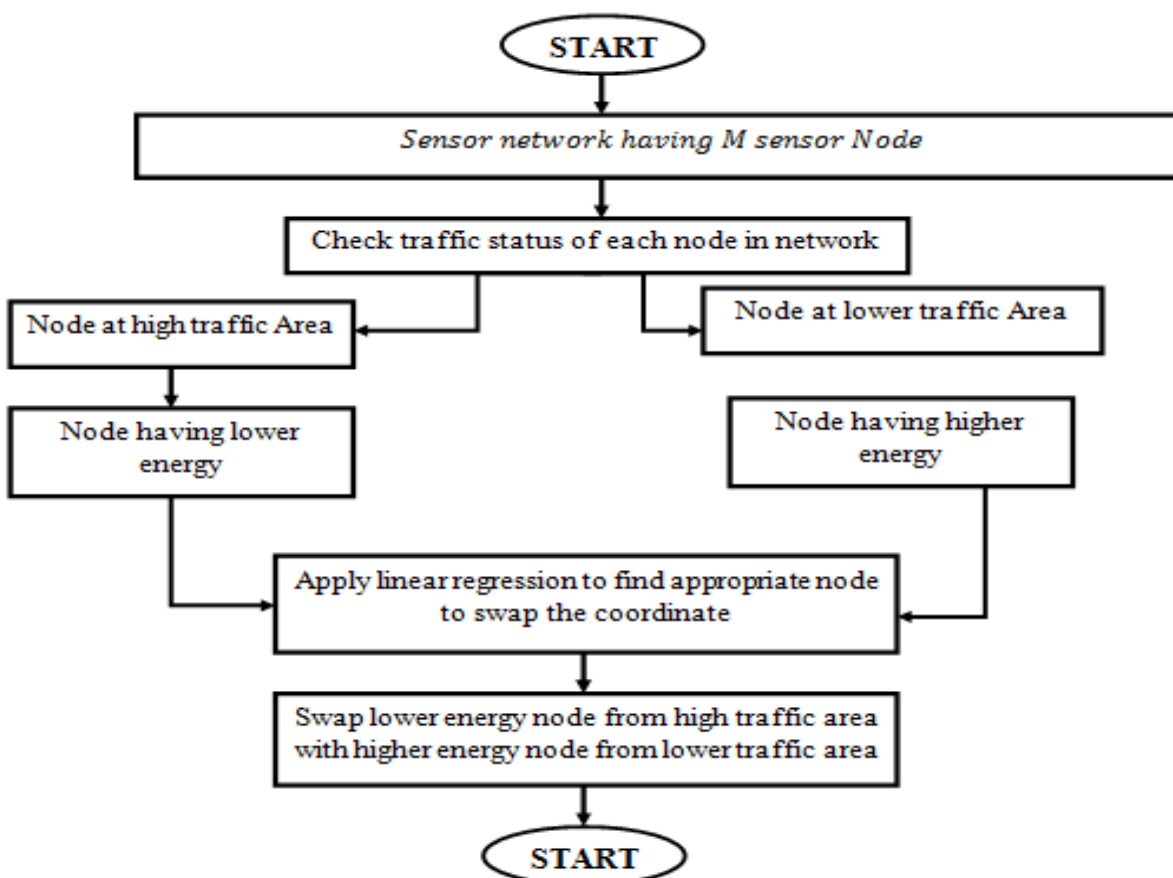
START

Sensor network having M sensor Node

Check traffic status of each node in network

Node at high traffic Area

Node at lower traffic Area

Node having lower energy

Node having higher energy

Apply linear regression to find appropriate node to swap the coordinate

Swap lower energy node from high traffic area with higher energy node from lower traffic area

START